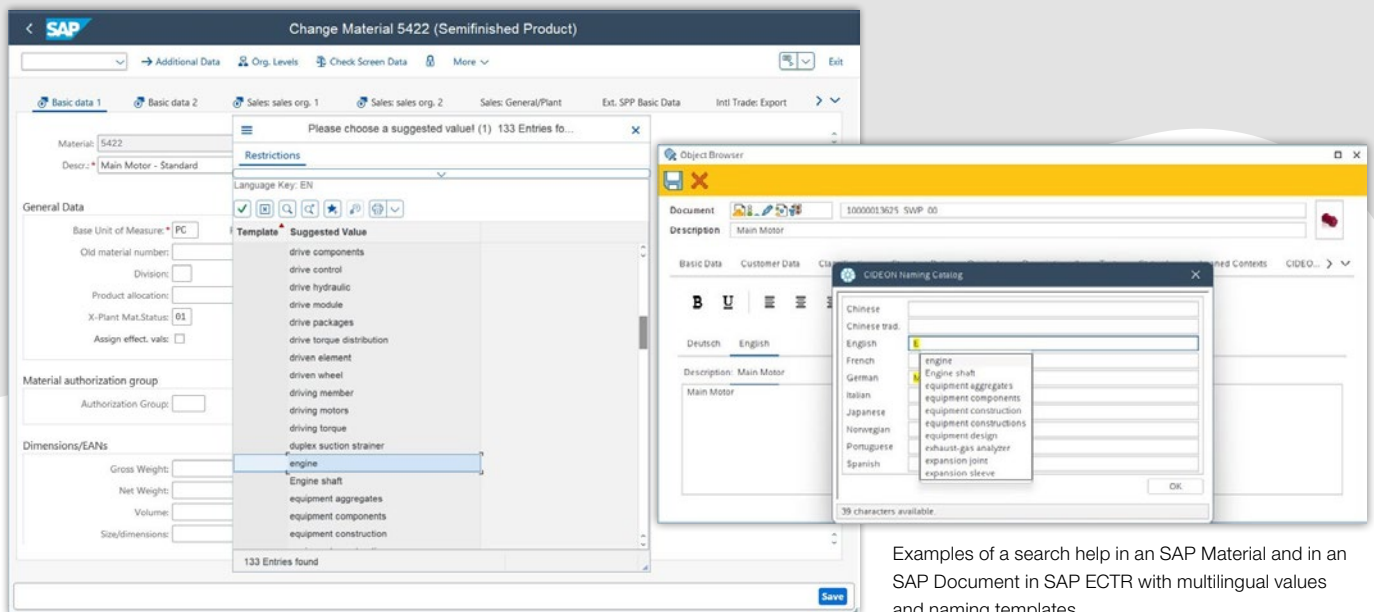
< SAP Change Material 5422 (Semifinished Product)

→ Additional Data Org. Levels Check Screen Data More Exit

Basic data 1 Basic data 2 Sales: sales org. 1 Sales: sales org. 2 Sales: General/Plant Ext. SPP Basic Data Intl Trade: Export

Material: 5422
Descr.:* Main Motor - Standard

General Data
Base Unit of Measure:* PC
Old material number:
Division:
Product allocation:
X-Plant Mat.Status: 01
Assign effect. vals:

Material authorization group
Authorization Group:

Dimensions/EANs
Gross Weight:
Net Weight:
Volume:
Size/dimensions:

Please choose a suggested value! (1) 133 Entries fo...
Restrictions
Language Key: EN

| Template | Suggested Value |
|---|---|
| | drive components |
| | drive control |
| | drive hydraulic |
| | drive module |
| | drive packages |
| | drive torque distribution |
| | driven element |
| | driven wheel |
| | driving member |
| | driving motors |
| | driving torque |
| | duplex suction strainer |
| | engine |
| | Engine shaft |
| | equipment aggregates |
| | equipment components |
| | equipment construction |

133 Entries found

Save

Object Browser
Document 10000013625 SWP 00
Description Main Motor
Basic Data Customer Data Cla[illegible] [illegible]ned Contexts CIDEO...
Deutsch English
Description: Main Motor
Main Motor

CIDEON Naming Catalog
Chinese
Chinese trad.
English E
French
German
Italian
Japanese
Norwegian
Portuguese
Spanish
engine
Engine shaft
equipment aggregates
equipment components
equipment construction
equipment constructions
equipment design
exhaust-gas analyzer
expansion joint
expansion sleeve
OK
39 characters available.

Examples of a search help in an SAP Material and in an SAP Document in SAP ECTR with multilingual values and naming templates